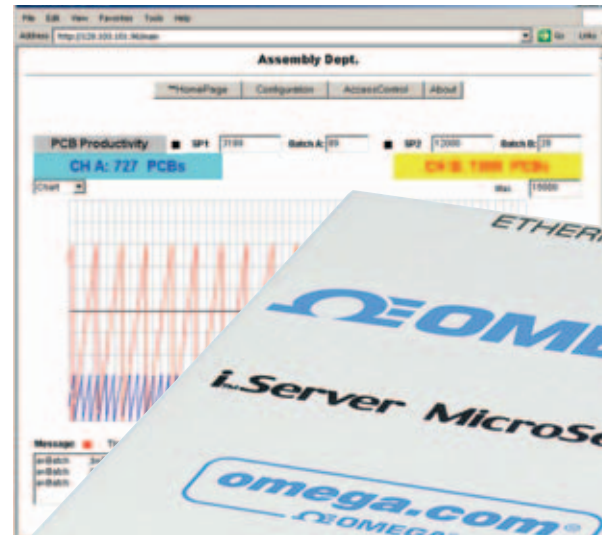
File Edit View Favorites Tools Help

Address http://128.100.101.96/main

Go Links

Assembly Dept.

**HomePage Configuration AccessControl About

PCB Productivity SP1 3100 Batch A: 89 SP2 12000 Batch B: 28

CH A: 727 PCBs

CH B: 1300 PCBs

Chart

Max 15000

Message:

ETHER

OMEG

i.Server MicroSe

omega.com

OMEGA